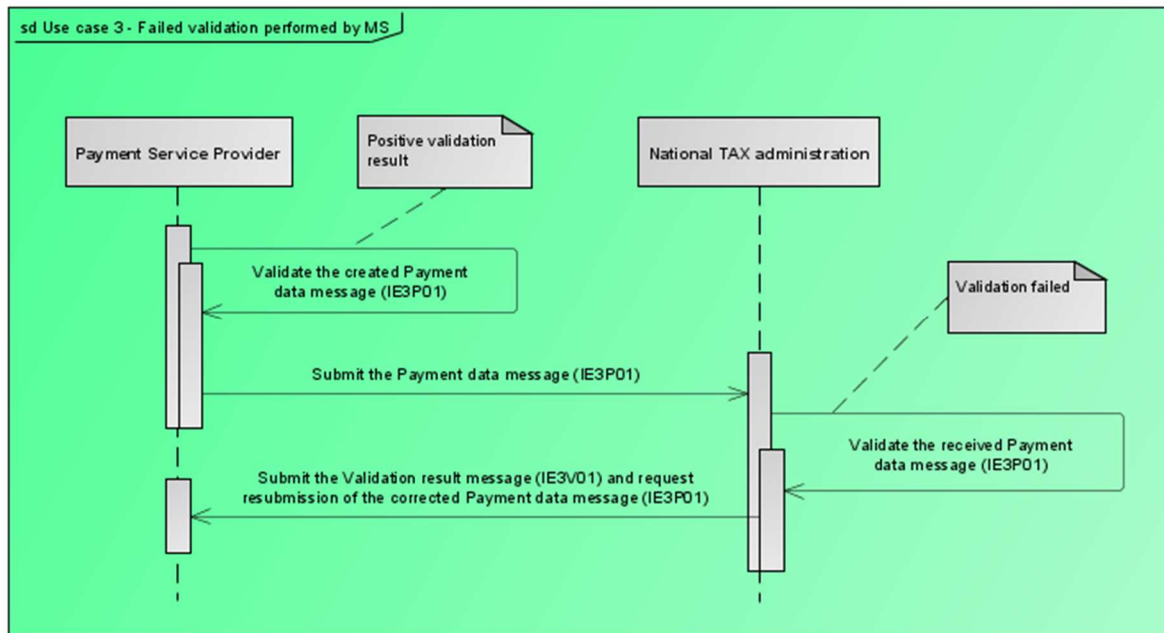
sd Use case 3 - Failed validation performed by MS

Payment Service Provider

Positive validation result

National TAX administration

Validate the created Payment data message (IE3P01)

Validation failed

Submit the Payment data message (IE3P01)

Validate the received Payment data message (IE3P01)

Submit the Validation result message (IE3V01) and request resubmission of the corrected Payment data message (IE3P01)